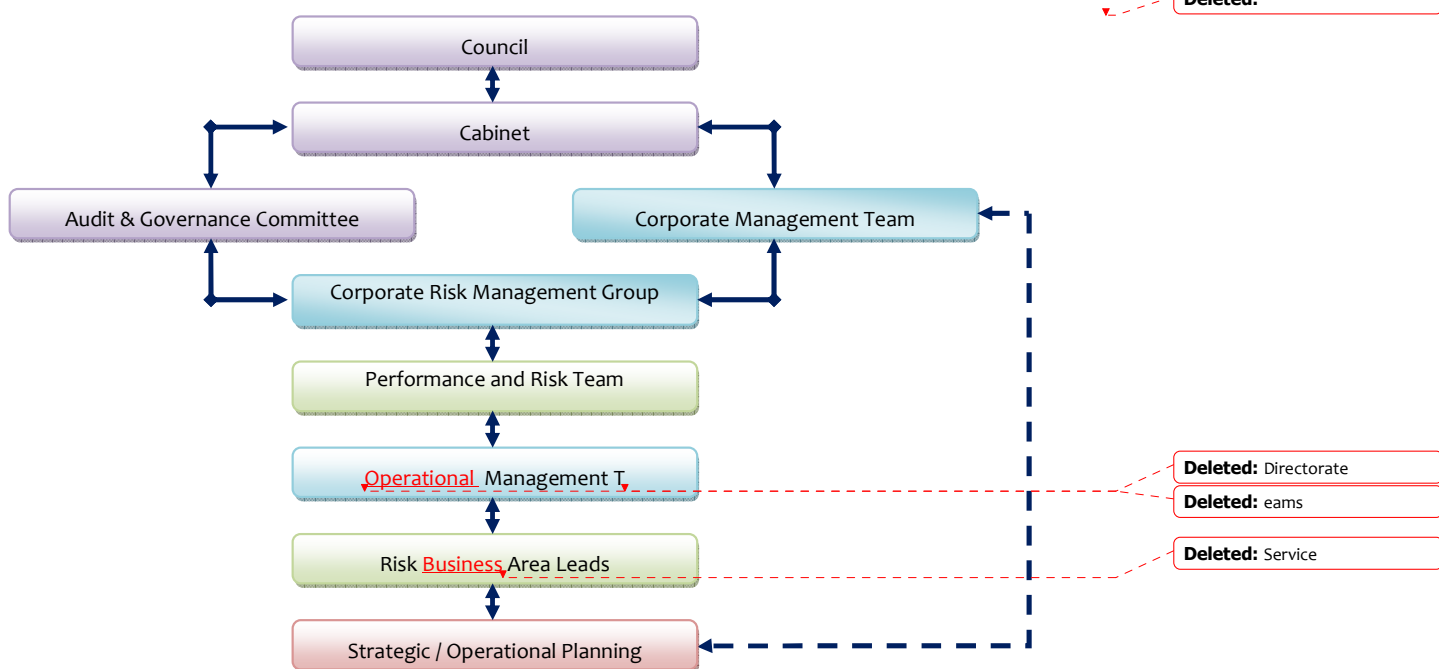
Deleted:

Council

Cabinet

Audit & Governance Committee

Corporate Management Team

Corporate Risk Management Group

Performance and Risk Team

Operational Management T

Deleted: Directorate

Deleted: eams

Risk Business Area Leads

Deleted: Service

Strategic / Operational Planning